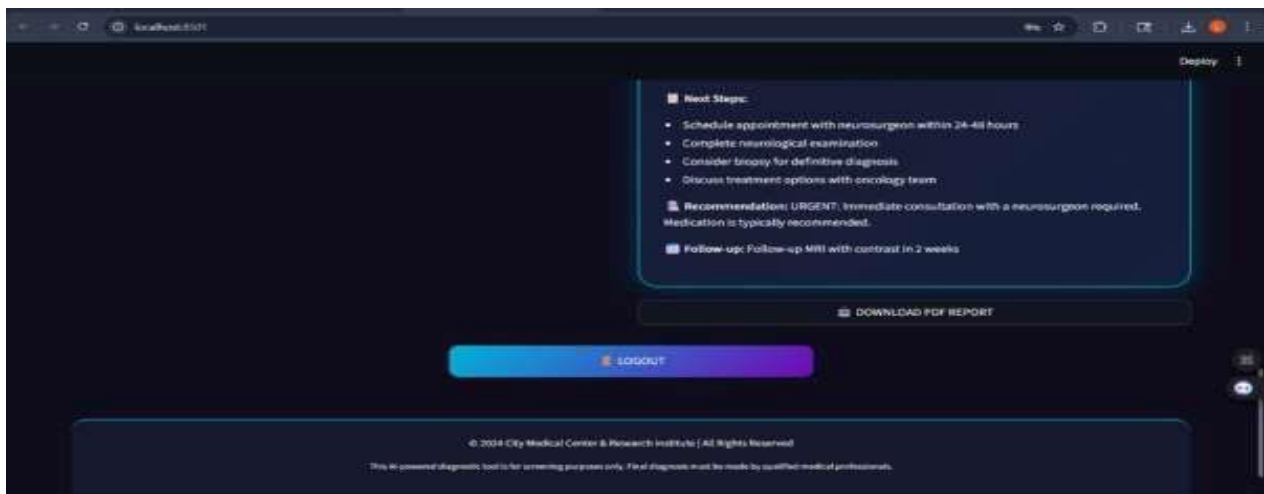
localhost:8501

Deploy

Next Steps:

- Schedule appointment with neurosurgeon within 24-48 hours
- Complete neurological examination
- Consider biopsy for definitive diagnosis
- Discuss treatment options with oncology team

Recommendation: URGENT: Immediate consultation with a neurosurgeon required. Medication is typically recommended.

Follow-up: Follow-up MRI with contrast in 2 weeks

DOWNLOAD PDF REPORT

LOGOUT

© 2024 City Medical Center & Research Institute | All Rights Reserved

This AI-powered diagnostic tool is for screening purposes only. Final diagnosis must be made by qualified medical professionals.